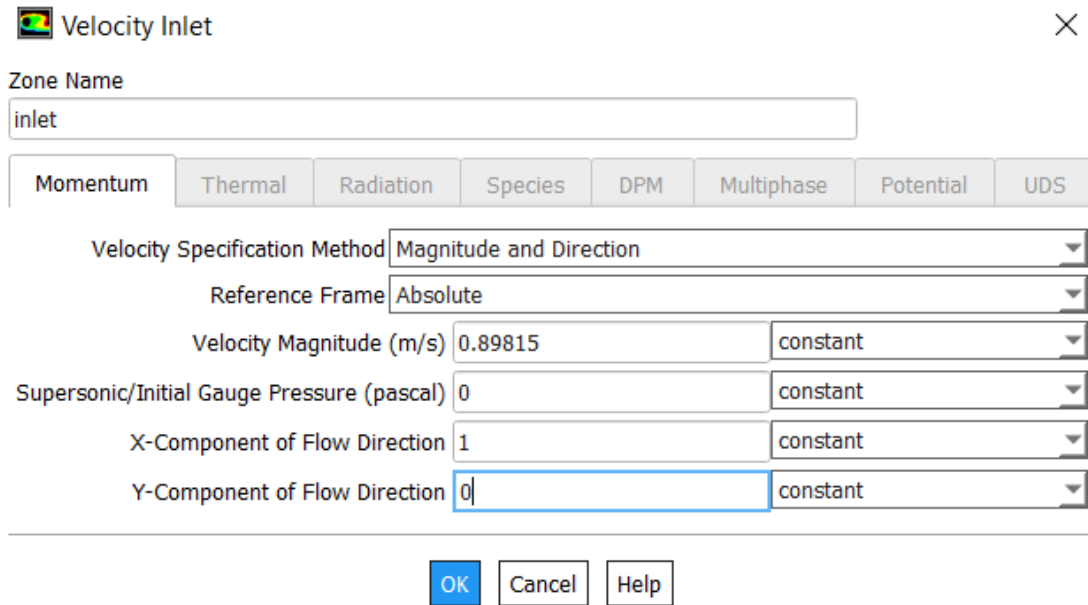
Velocity Inlet

Zone Name
inlet

Momentum | Thermal | Radiation | Species | DPM | Multiphase | Potential | UDS

Velocity Specification Method Magnitude and Direction
Reference Frame Absolute
Velocity Magnitude (m/s) 0.89815 constant
Supersonic/Initial Gauge Pressure (pascal) 0 constant
X-Component of Flow Direction 1 constant
Y-Component of Flow Direction 0 constant

OK Cancel Help